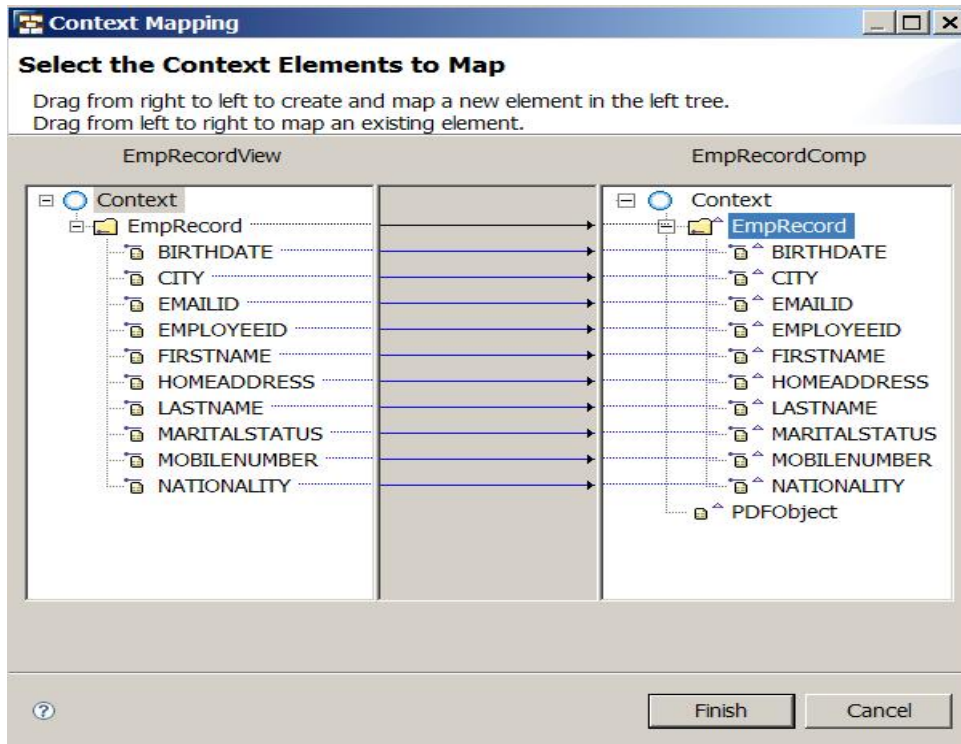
Context Mapping

Select the Context Elements to Map

Drag from right to left to create and map a new element in the left tree.
Drag from left to right to map an existing element.

EmpRecordView

Context
EmpRecord
BIRTHDATE
CITY
EMAILID
EMPLOYEEID
FIRSTNAME
HOMEADDRESS
LASTNAME
MARITALSTATUS
MOBILENUMBER
NATIONALITY

EmpRecordComp

Context
EmpRecord
BIRTHDATE
CITY
EMAILID
EMPLOYEEID
FIRSTNAME
HOMEADDRESS
LASTNAME
MARITALSTATUS
MOBILENUMBER
NATIONALITY
PDFObject

Finish
Cancel